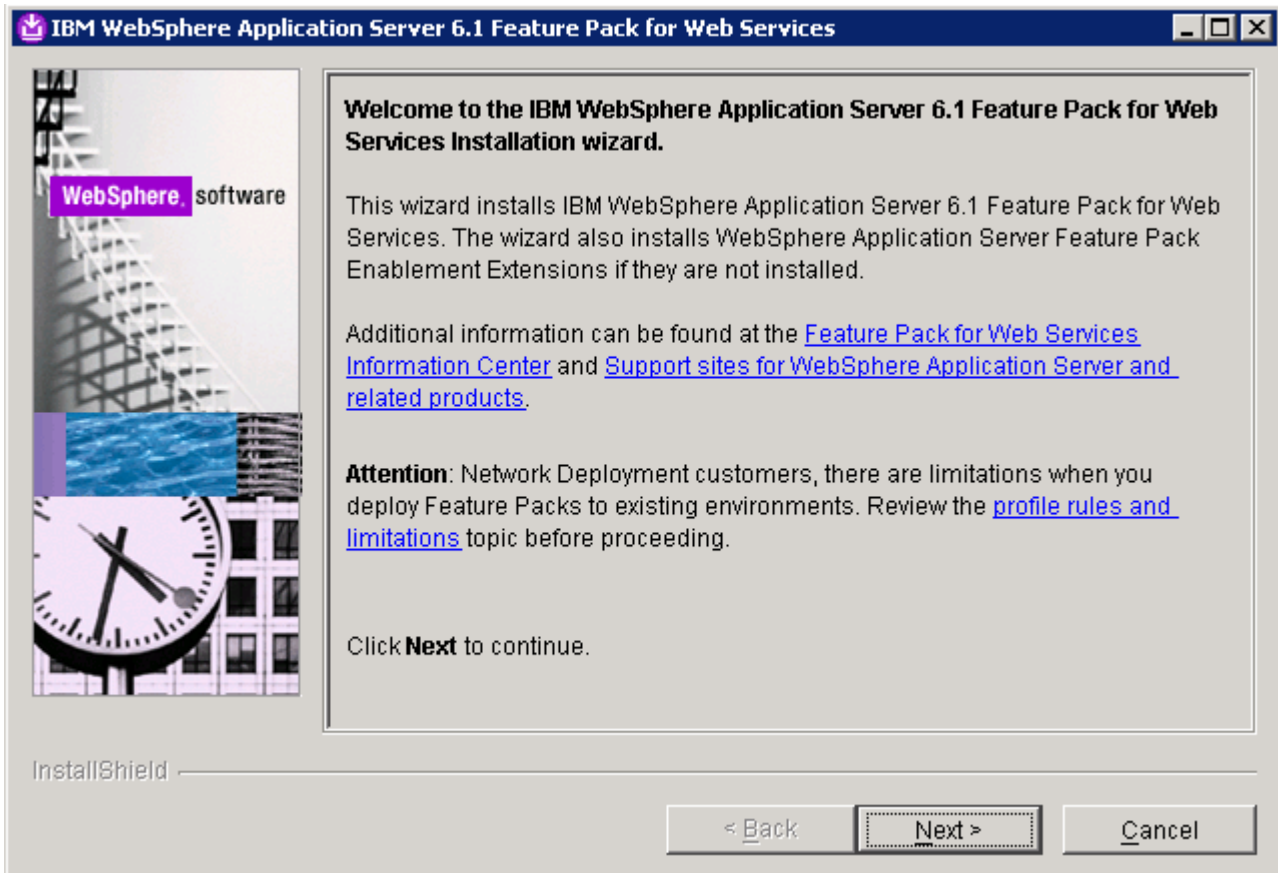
IBM WebSphere Application Server 6.1 Feature Pack for Web Services

WebSphere. software

Welcome to the IBM WebSphere Application Server 6.1 Feature Pack for Web Services Installation wizard.

This wizard installs IBM WebSphere Application Server 6.1 Feature Pack for Web Services. The wizard also installs WebSphere Application Server Feature Pack Enablement Extensions if they are not installed.

Additional information can be found at the Feature Pack for Web Services Information Center and Support sites for WebSphere Application Server and related products.

Attention: Network Deployment customers, there are limitations when you deploy Feature Packs to existing environments. Review the profile rules and limitations topic before proceeding.

Click Next to continue.

InstallShield

< Back
Next >
Cancel